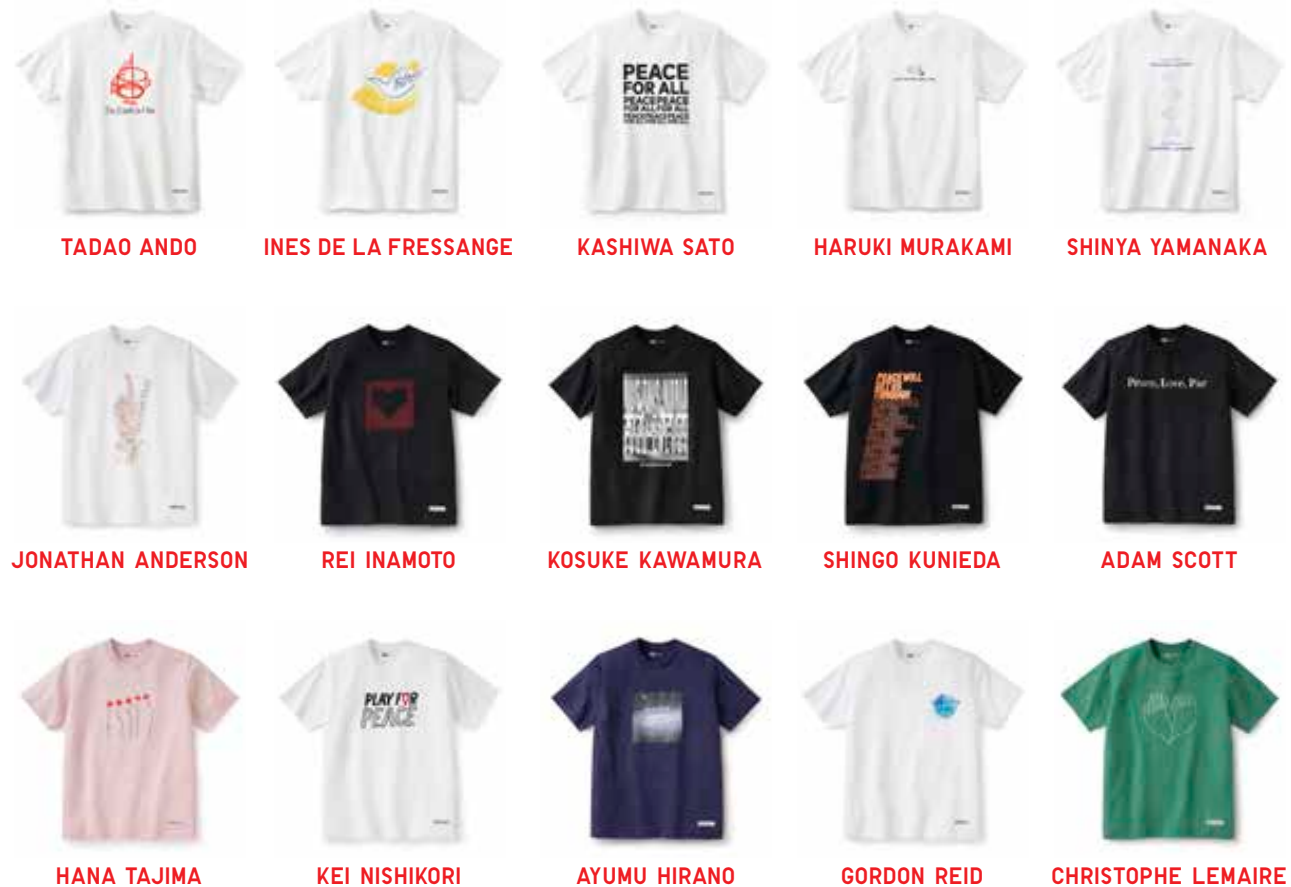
The Earth for Peace

PEACE FOR ALL PEACE PEACE FOR ALL FOR ALL

TADAO ANDO

INES DE LA FRESSANGE

KASHIWA SATO

HARUKI MURAKAMI

SHINYA YAMANAKA

PEACE WILL

Peace, Love, Par

JONATHAN ANDERSON

REI INAMOTO

KOSUKE KAWAMURA

SHINGO KUNIEDA

ADAM SCOTT

PLAY FOR PEACE

HANA TAJIMA

KEI NISHIKORI

AYUMU HIRANO

GORDON REID

CHRISTOPHE LEMAIRE